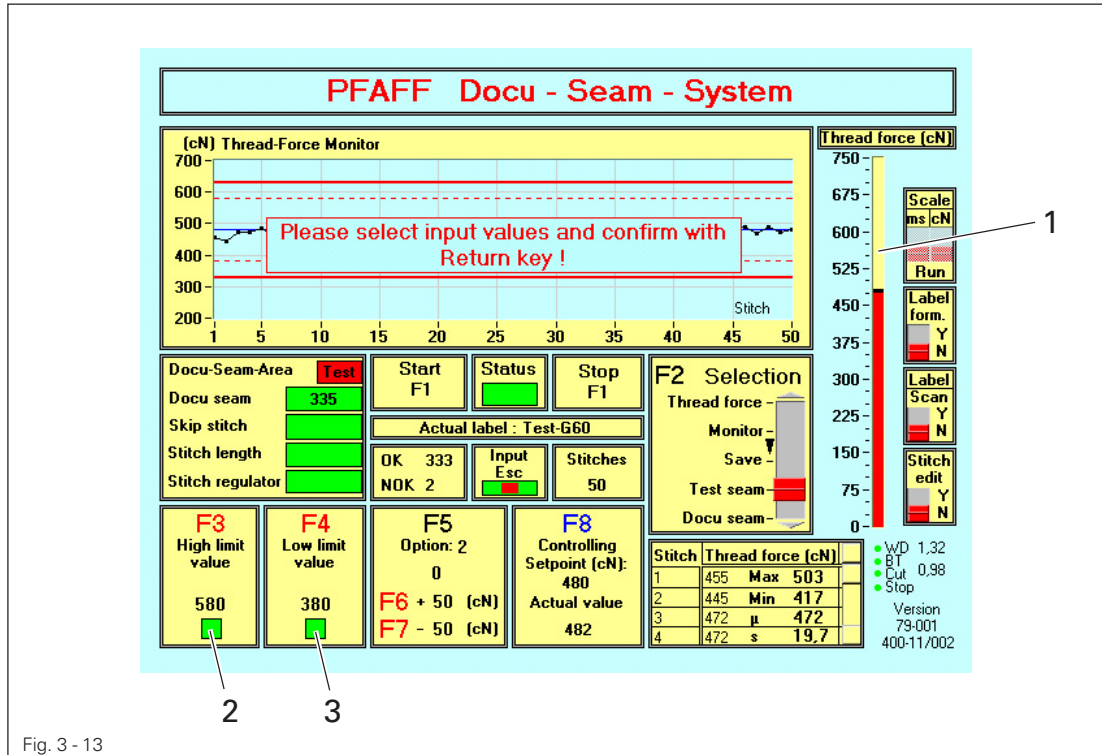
PFAFF Docu - Seam - System

(cN) Thread-Force Monitor
700
600
500
400
300
200
1 5 10 15 20 25 30 35 40 45 50
Stitch

Please select input values and confirm with Return key !

Thread force (cN)
750
675
600
525
450
375
300
225
150
75
0

Scale
ms cN
Run

Label form.
Y
N

Label Scan
Y
N

Stitch edit
Y
N

1

Docu-Seam-Area Test
Docu seam 335
Skip stitch
Stitch length
Stitch regulator

Start
F1

Status

Stop
F1

Actual label : Test-G60

OK 333
NOK 2

Input
Esc

Stitches
50

F2 Selection
Thread force
Monitor
Save
Test seam
Docu seam

F3
High limit value
580

F4
Low limit value
380

F5
Option: 2
0
F6 + 50 (cN)
F7 - 50 (cN)

F8
Controlling Setpoint (cN):
480
Actual value
482

| Stitch | Thread force (cN) | | |
|---|---|---|---|
| 1 | 455 | Max | 503 |
| 2 | 445 | Min | 417 |
| 3 | 472 | µ | 472 |
| 4 | 472 | s | 19,7 |

WD 1,32
BT 0,98
Cut
Stop

Version
79-001
400-11/002

2
3

Fig. 3 - 13